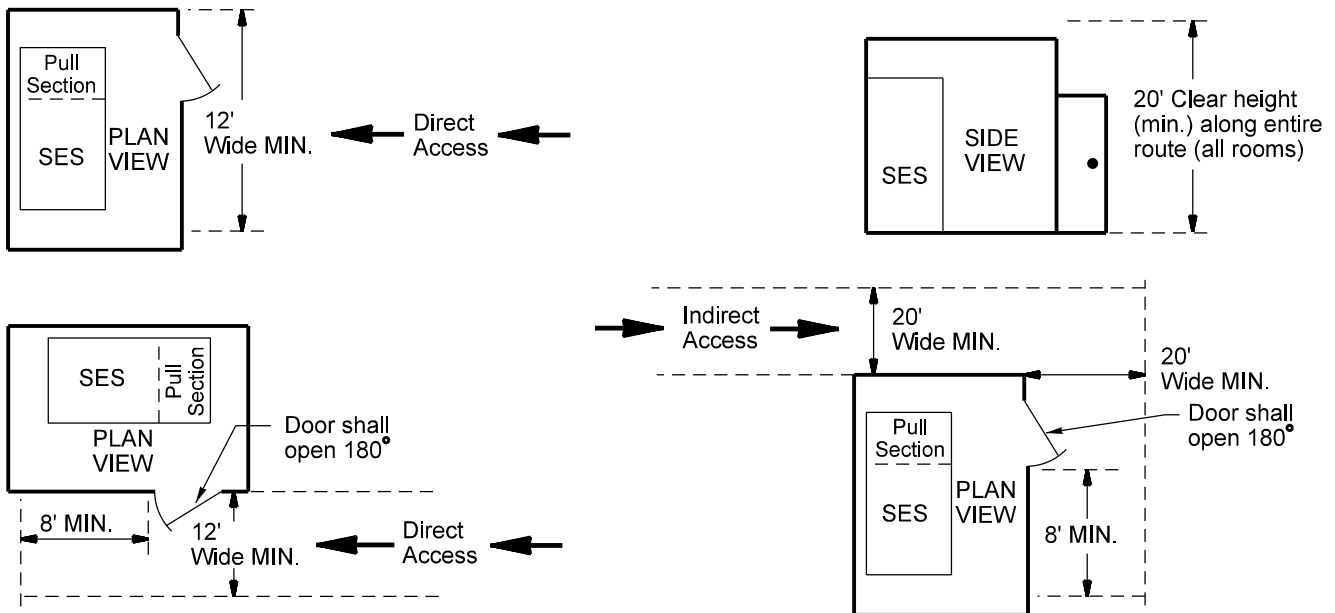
Pull Section

SES

PLAN VIEW

12' Wide MIN.

Direct Access

SES

SIDE VIEW

20' Clear height (min.) along entire route (all rooms)

SES

Pull Section

PLAN VIEW

Door shall open 180°

8' MIN.

12' Wide MIN.

Direct Access

Indirect Access

20' Wide MIN.

20' Wide MIN.

Door shall open 180°

Pull Section

SES

PLAN VIEW

8' MIN.